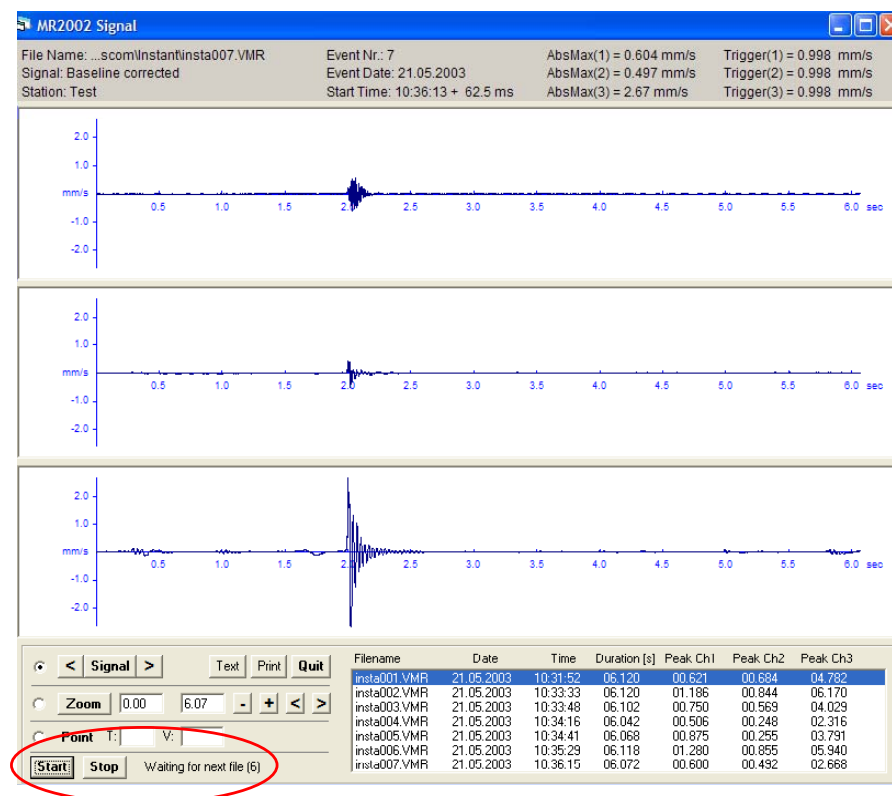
MR2002 Signal

File Name: ...scom\Instant\insta007.VMR
Signal: Baseline corrected
Station: Test

Event Nr.: 7
Event Date: 21.05.2003
Start Time: 10:36:13 + 62.5 ms

AbsMax(1) = 0.604 mm/s
AbsMax(2) = 0.497 mm/s
AbsMax(3) = 2.67 mm/s

Trigger(1) = 0.998 mm/s
Trigger(2) = 0.998 mm/s
Trigger(3) = 0.998 mm/s

2.0
1.0
mm/s
-1.0
-2.0
0.5 1.0 1.5 2.0 2.5 3.0 3.5 4.0 4.5 5.0 5.5 6.0 sec

2.0
1.0
mm/s
-1.0
-2.0
0.5 1.0 1.5 2.0 2.5 3.0 3.5 4.0 4.5 5.0 5.5 6.0 sec

2.0
1.0
mm/s
-1.0
-2.0
0.5 1.0 1.5 2.0 2.5 3.0 3.5 4.0 4.5 5.0 5.5 6.0 sec

< Signal > Text Print Quit
Zoom 0.00 6.07 - + < >
Point T: V:
Start Stop Waiting for next file (6)

| Filename | Date | Time | Duration [s] | Peak Ch1 | Peak Ch2 | Peak Ch3 |
|---|---|---|---|---|---|---|
| insta001.VMR | 21.05.2003 | 10:31:52 | 06.120 | 00.621 | 00.684 | 04.782 |
| insta002.VMR | 21.05.2003 | 10:33:33 | 06.120 | 01.186 | 00.844 | 06.170 |
| insta003.VMR | 21.05.2003 | 10:33:48 | 06.102 | 00.750 | 00.569 | 04.029 |
| insta004.VMR | 21.05.2003 | 10:34:16 | 06.042 | 00.506 | 00.248 | 02.316 |
| insta005.VMR | 21.05.2003 | 10:34:41 | 06.068 | 00.875 | 00.255 | 03.791 |
| insta006.VMR | 21.05.2003 | 10:35:29 | 06.118 | 01.280 | 00.855 | 05.940 |
| insta007.VMR | 21.05.2003 | 10:36:15 | 06.072 | 00.600 | 00.492 | 02.668 |